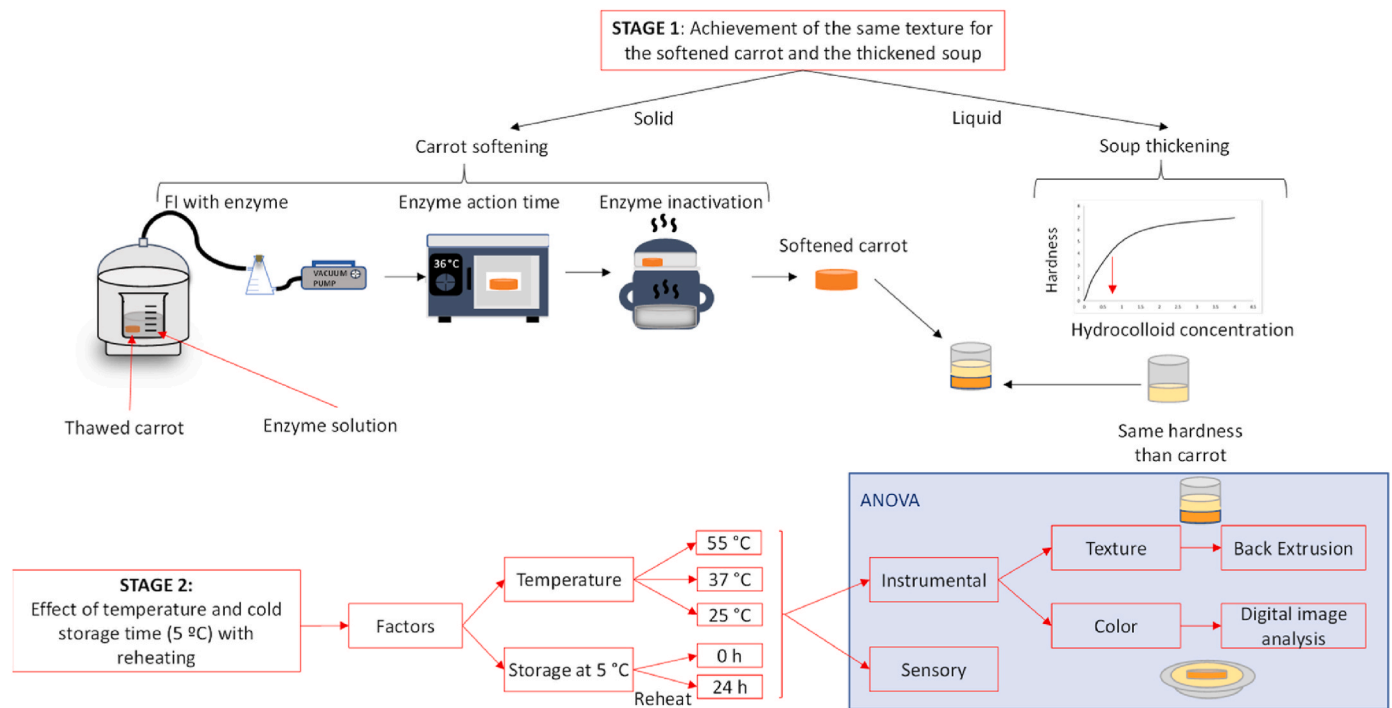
**STAGE 1**: Achievement of the same texture for the softened carrot and the thickened soup

Solid

Liquid

Carrot softening

Soup thickening

FI with enzyme

Enzyme action time

Enzyme inactivation

VACUUM PUMP

36 °C

Softened carrot

Hardness

Hydrocolloid concentration

Thawed carrot

Enzyme solution

Same hardness than carrot

ANOVA

**STAGE 2:** Effect of temperature and cold storage time (5 ºC) with reheating

Factors

Temperature

55 °C

37 °C

25 °C

Storage at 5 °C

0 h

24 h

Reheat

Instrumental

Sensory

Texture

Back Extrusion

Color

Digital image analysis